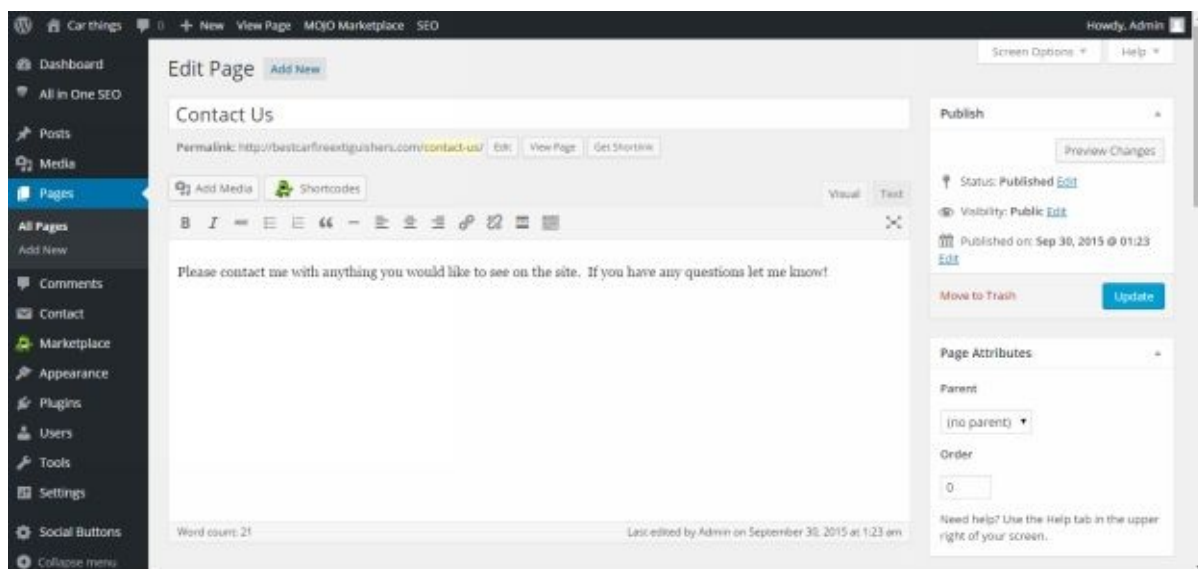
Car things 0 + New View Page MOJO Marketplace SEO Howdy, Admin

Dashboard
All in One SEO
Posts
Media
Pages
All Pages
Add New
Comments
Contact
Marketplace
Appearance
Plugins
Users
Tools
Settings
Social Buttons
Collapse menu

Screen Options ▾ Help ▾

Edit Page Add New

Contact Us

Permalink: http://bestcarfireextinguishers.com/contact-us/ Edit View Page Get Shortlink

Add Media Shortcodes Visual Text

Please contact me with anything you would like to see on the site. If you have any questions let me know!

Word count: 21 Last edited by Admin on September 30, 2015 at 1:23 am

Publish

Preview Changes

Status: Published Edit

Visibility: Public Edit

Published on: Sep 30, 2015 @ 01:23 Edit

Move to Trash Update

Page Attributes

Parent

(no parent) ▾

Order

0

Need help? Use the Help tab in the upper right of your screen.